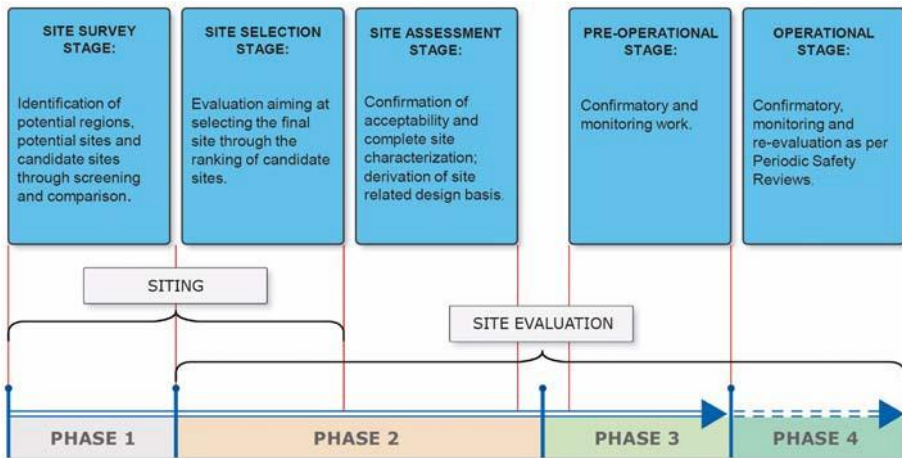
SITE SURVEY STAGE:

Identification of potential regions, potential sites and candidate sites through screening and comparison.

SITE SELECTION STAGE:

Evaluation aiming at selecting the final site through the ranking of candidate sites.

SITE ASSESSMENT STAGE:

Confirmation of acceptability and complete site characterization; derivation of site related design basis.

PRE-OPERATIONAL STAGE:

Confirmatory and monitoring work.

OPERATIONAL STAGE:

Confirmatory, monitoring and re-evaluation as per Periodic Safety Reviews.

SITING

SITE EVALUATION

PHASE 1

PHASE 2

PHASE 3

PHASE 4